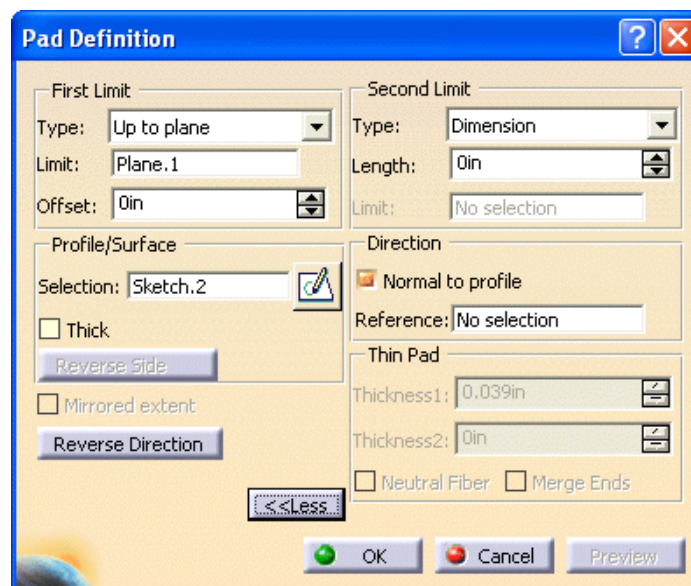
Pad Definition

First Limit
Type: Up to plane
Limit: Plane.1
Offset: 0in

Profile/Surface
Selection: Sketch.2
Thick
Reverse Side
Mirrored extent
Reverse Direction

Second Limit
Type: Dimension
Length: 0in
Limit: No selection

Direction
Normal to profile
Reference: No selection

Thin Pad
Thickness1: 0.039in
Thickness2: 0in
Neutral Fiber
Merge Ends

<<Less

OK
Cancel
Preview